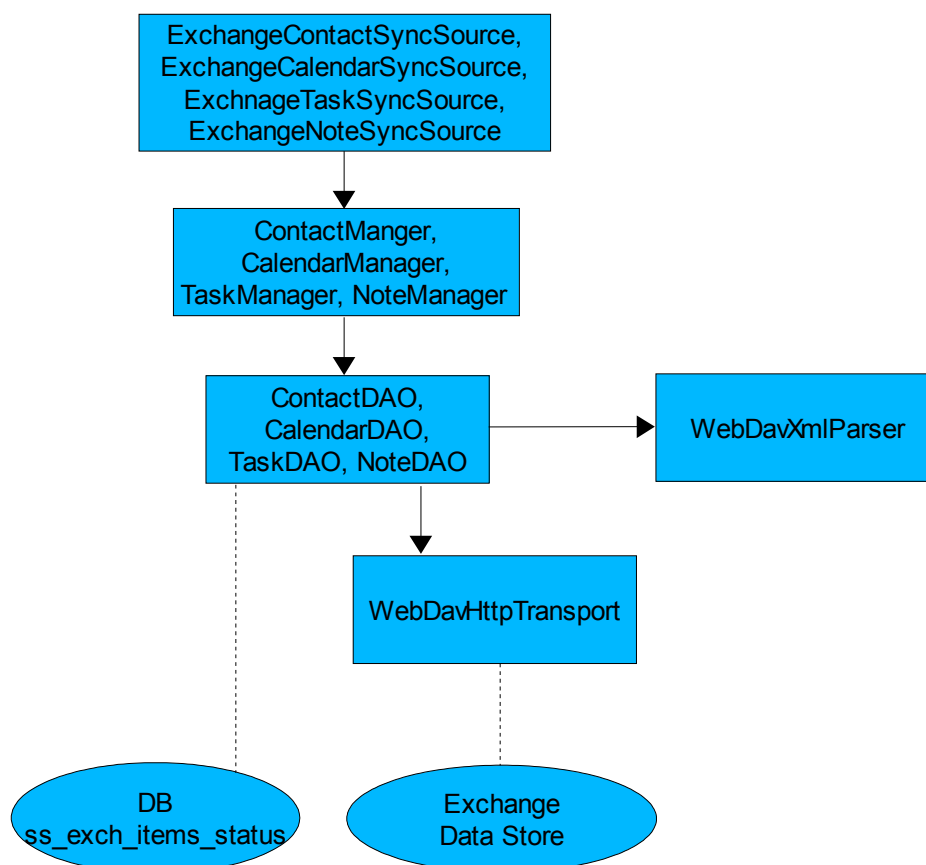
ExchangeContactSyncSource,
ExchangeCalendarSyncSource,
ExchnageTaskSyncSource,
ExchangeNoteSyncSource

ContactManger,
CalendarManager,
TaskManager, NoteManager

ContactDAO,
CalendarDAO,
TaskDAO, NoteDAO

WebDavXmlParser

WebDavHttpTransport

DB
ss_exch_items_status

Exchange
Data Store